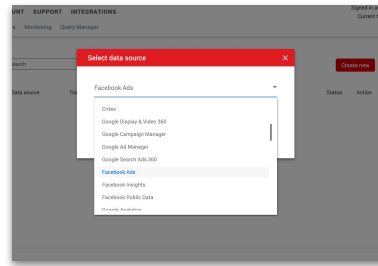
UNT SUPPORT INTEGRATIONS

Signed in a
Current

e Monitoring Query Manager

earch

Create new

Data source

Tra

Status Action

Select data source

×

Facebook Ads

Criteo
Google Display & Video 360
Google Campaign Manager
Google Ad Manager
Google Search Ads 360
Facebook Ads
Facebook Insights
Facebook Public Data
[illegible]